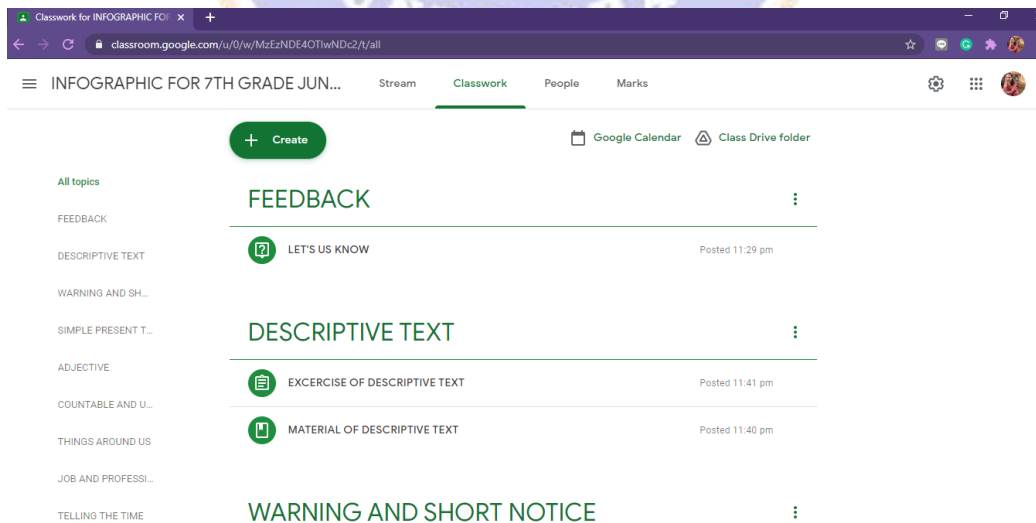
Classwork for INFOGRAPHIC FO ×
+
classroom.google.com/u/0/w/MzEzNDE4OTIwNDc2/t/all

INFOGRAPHIC FOR 7TH GRADE JUN...
Stream
Classwork
People
Marks

Create
Google Calendar
Class Drive folder

All topics
FEEDBACK
DESCRIPTIVE TEXT
WARNING AND SH...
SIMPLE PRESENT T...
ADJECTIVE
COUNTABLE AND U...
THINGS AROUND US
JOB AND PROFESSI...
TELLING THE TIME

FEEDBACK
LET'S US KNOW
Posted 11:29 pm

DESCRIPTIVE TEXT
EXCERCISE OF DESCRIPTIVE TEXT
Posted 11:41 pm
MATERIAL OF DESCRIPTIVE TEXT
Posted 11:40 pm

WARNING AND SHORT NOTICE